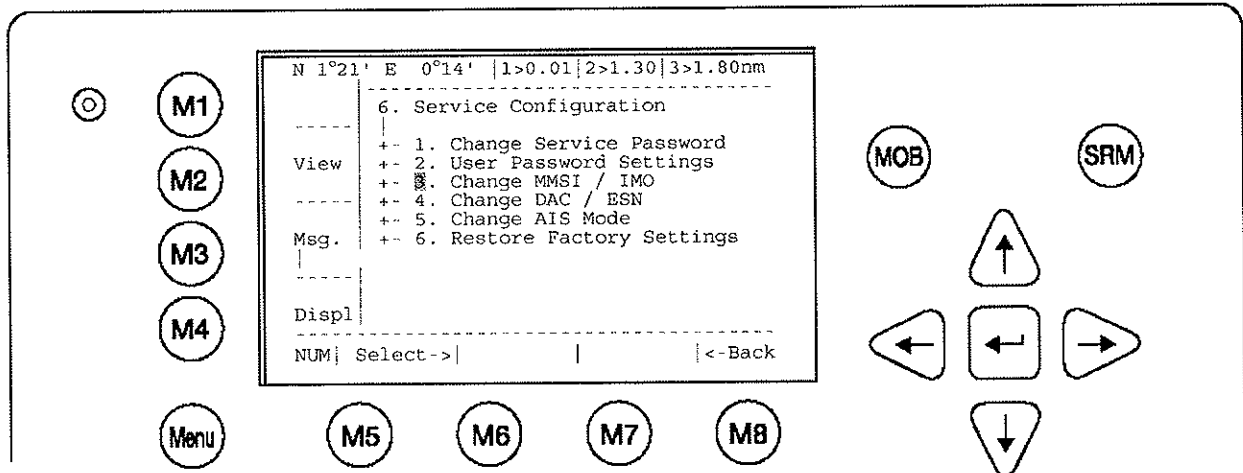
M1
M2
M3
M4
Menu

N 1°21' E 0°14' |1>0.01|2>1.30|3>1.80nm

View
Msg.
Displ

6. Service Configuration
+- 1. Change Service Password
+- 2. User Password Settings
+- 3. Change MMSI / IMO
+- 4. Change DAC / ESN
+- 5. Change AIS Mode
+- 6. Restore Factory Settings

NUM| Select->| | |<-Back

MOB
SRM

M5
M6
M7
M8